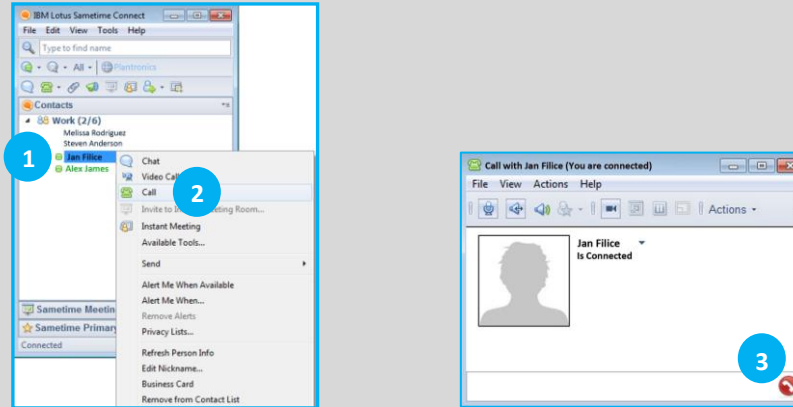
IBM Lotus Sametime Connect

File Edit View Tools Help

Type to find name

All

Plantronics

Contacts

Work (2/6)

Melissa Rodriguez

Steven Anderson

1

Jan Filice

Alex James

Chat

Video Call

Call

2

Invite to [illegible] Meeting Room...

Instant Meeting

Available Tools...

Send

Alert Me When Available

Alert Me When...

Remove Alerts

Privacy Lists...

Refresh Person Info

Edit Nickname...

Business Card

Remove from Contact List

Sametime Meetin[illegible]

Sametime Primary

Connected

Call with Jan Filice (You are connected)

File View Actions Help

Actions

Jan Filice

Is Connected

3